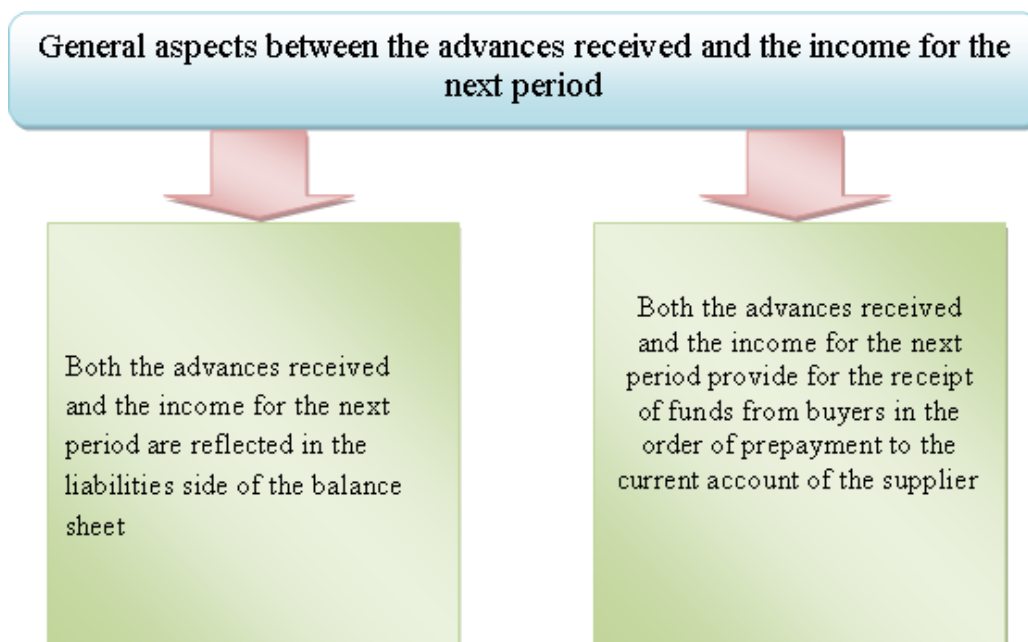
General aspects between the advances received and the income for the next period

Both the advances received and the income for the next period are reflected in the liabilities side of the balance sheet

Both the advances received and the income for the next period provide for the receipt of funds from buyers in the order of prepayment to the current account of the supplier